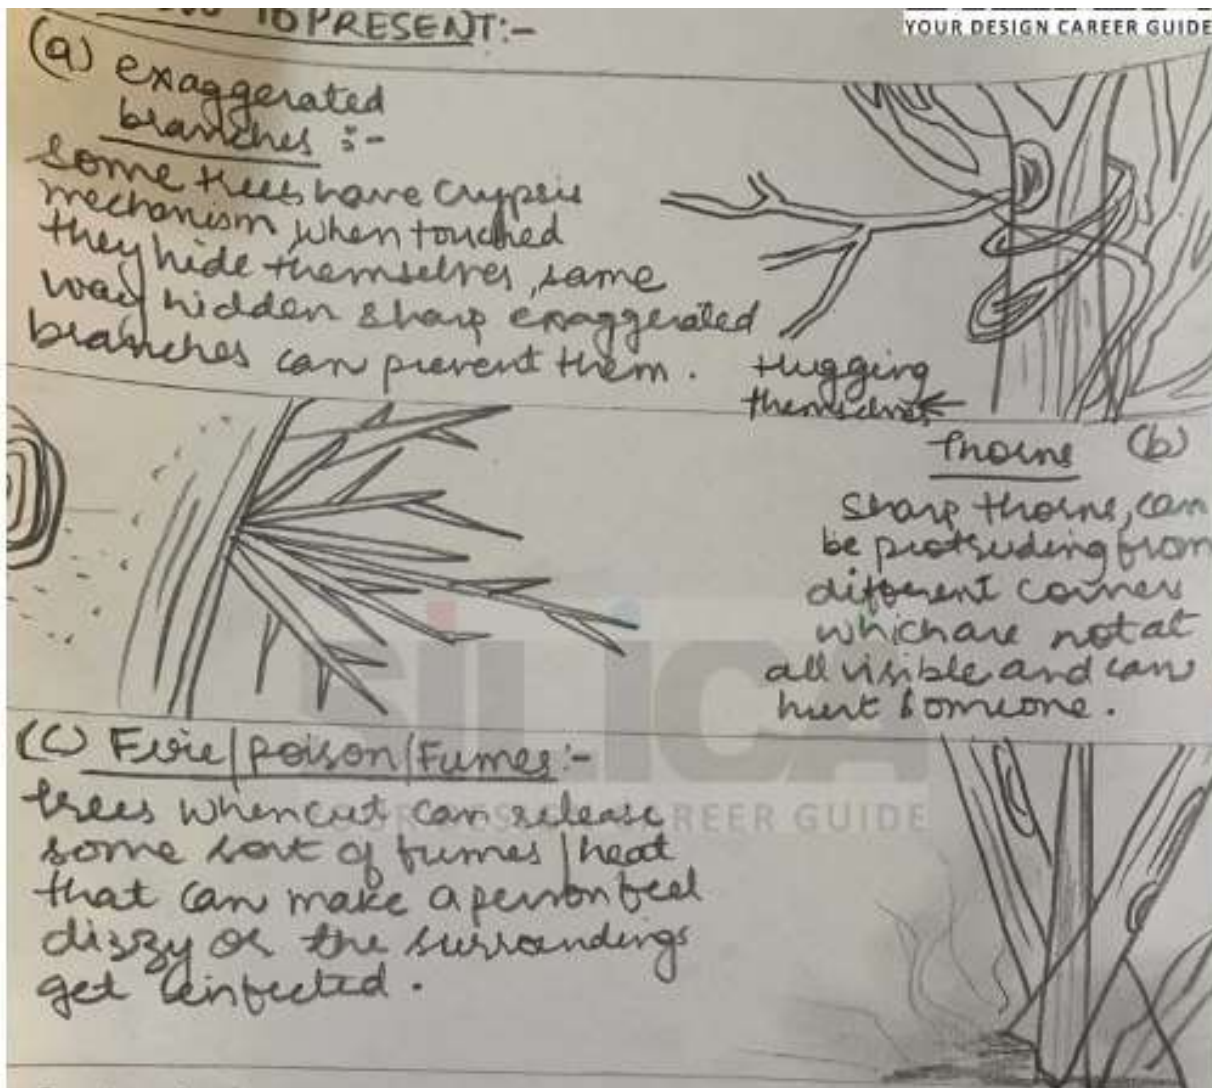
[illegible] TO PRESENT:-

YOUR DESIGN CAREER GUIDE

(a) exaggerated branches :-
Some trees have cryptic mechanism when touched they hide themselves, same way hidden sharp exaggerated branches can prevent them.

Hugging themselves

Thorns (b)
Sharp thorns, can be protruding from different corners which are not at all visible and can hurt someone.

SILICA

(c) Fire/poison/Fumes:-
trees when cut can release some sort of fumes/heat that can make a person feel dizzy or the surroundings get infected.

YOUR DESIGN CAREER GUIDE